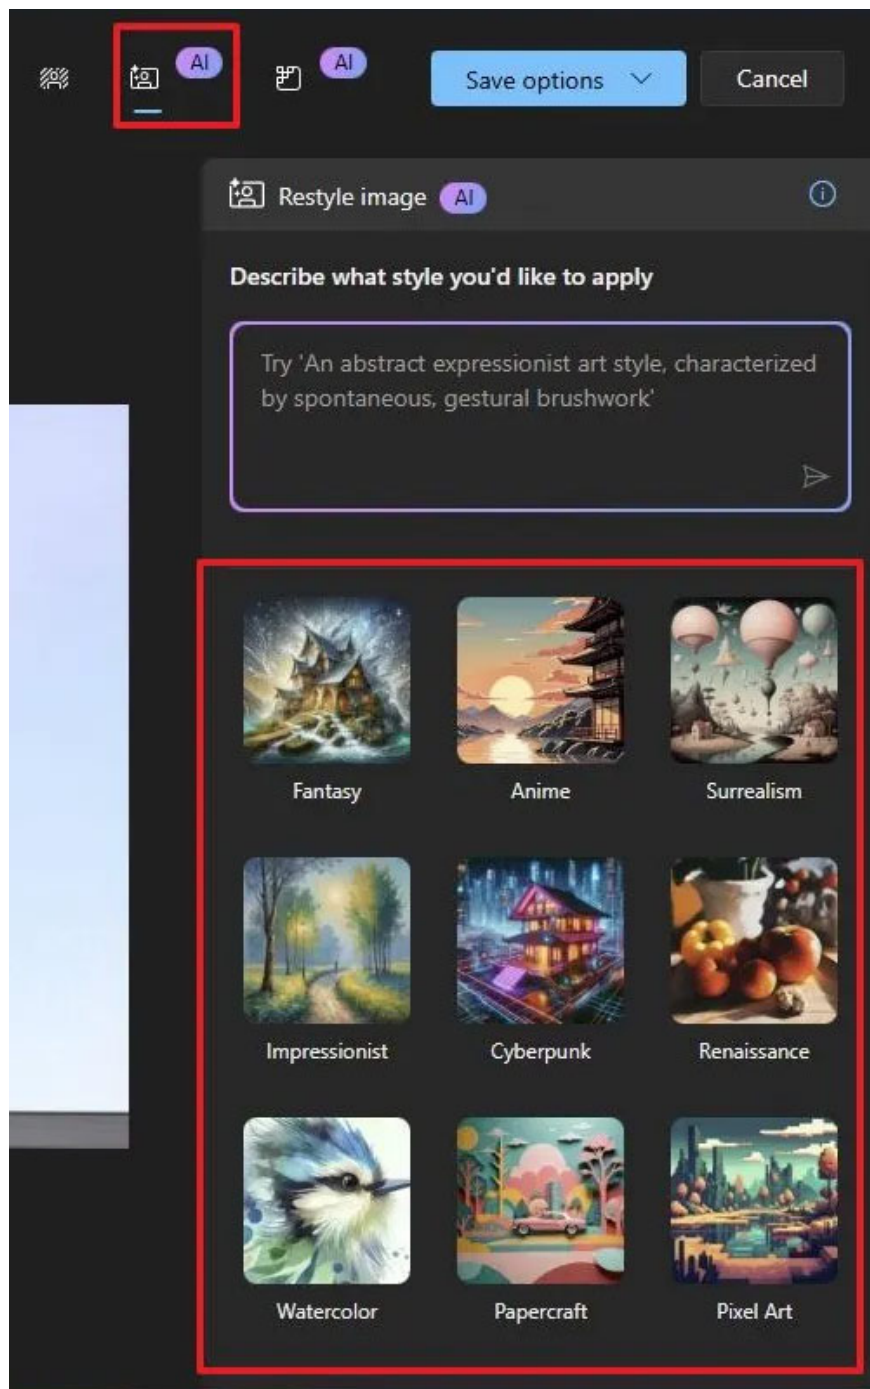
AI AI Save options Cancel

Restyle image AI

Describe what style you'd like to apply

Try 'An abstract expressionist art style, characterized by spontaneous, gestural brushwork'

Fantasy
Anime
Surrealism
Impressionist
Cyberpunk
Renaissance
Watercolor
Papercraft
Pixel Art